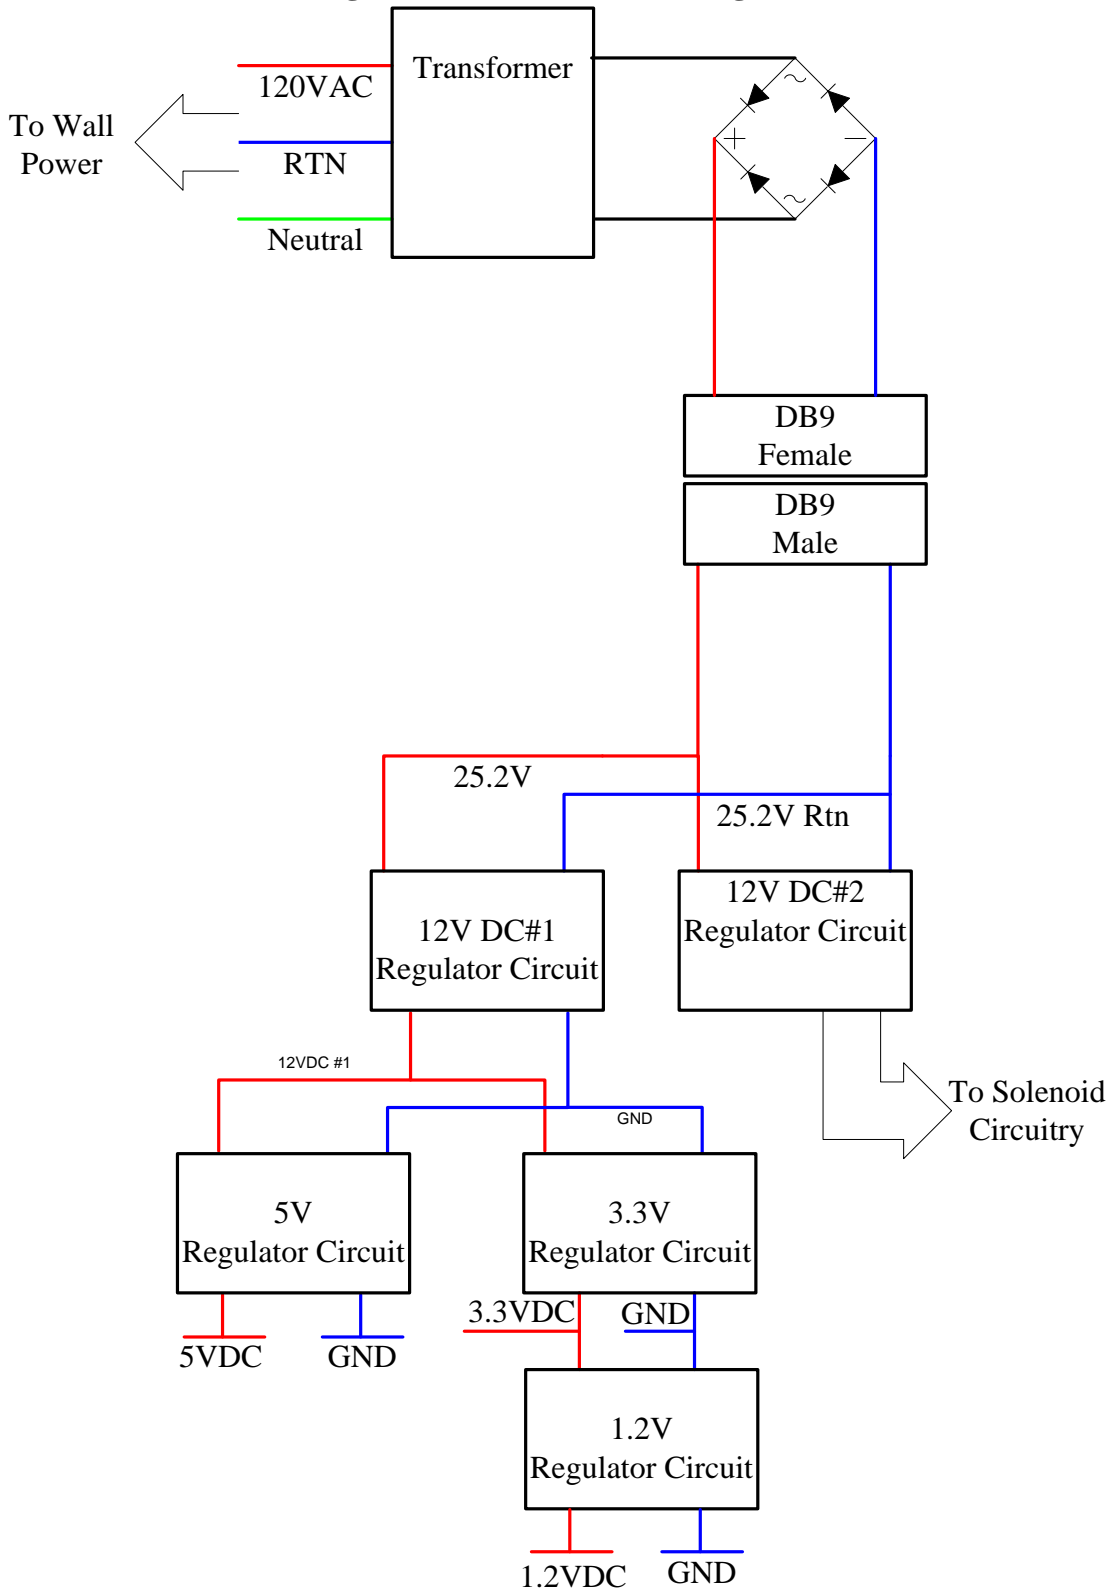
To Wall Power

120VAC

RTN

Neutral

Transformer

~

+

−

~

DB9
Female

DB9
Male

25.2V

25.2V Rtn

12V DC#1
Regulator Circuit

12V DC#2
Regulator Circuit

To Solenoid Circuitry

12VDC #1

GND

5V
Regulator Circuit

3.3V
Regulator Circuit

5VDC

GND

3.3VDC

GND

1.2V
Regulator Circuit

1.2VDC

GND